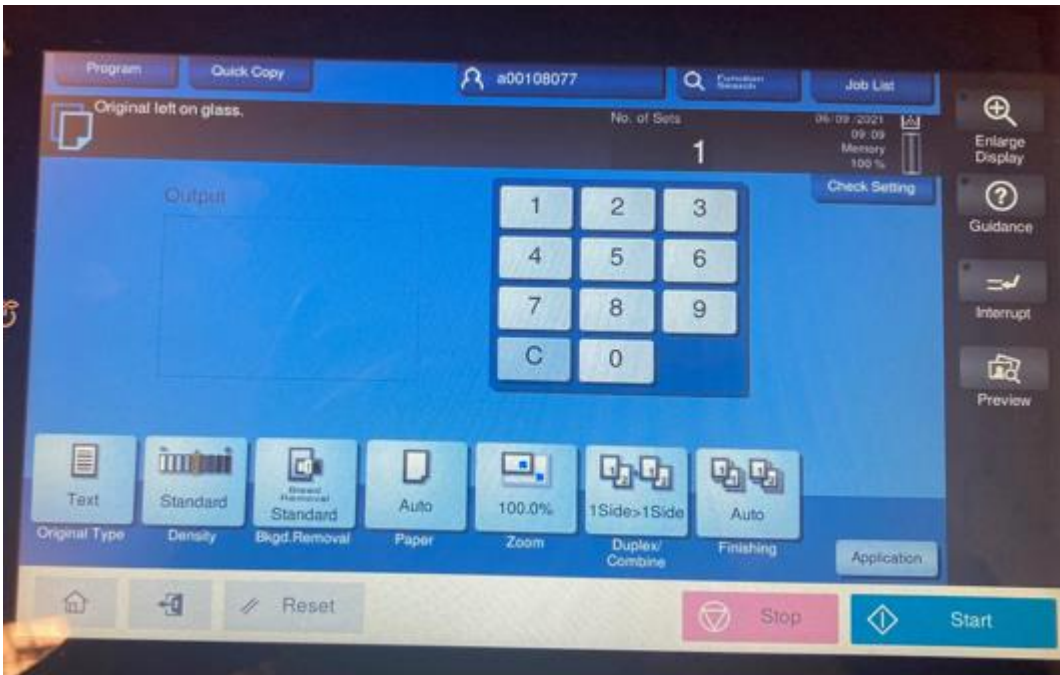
Program
Quick Copy
a00108077
Function Search
Job List

Original left on glass.
No. of Sets
1
06/09/2021
09:09
Memory
100 %

Enlarge Display
Check Setting
Guidance
Interrupt
Preview

Output

| 1 | 2 | 3 |
|---|---|---|
| 4 | 5 | 6 |
| 7 | 8 | 9 |
| C | 0 | |

Text
Original Type
Standard
Density
Bleed Removal
Standard
Bkgd.Removal
Auto
Paper
100.0%
Zoom
1Side>1Side
Duplex/ Combine
Auto
Finishing
Application

Reset
Stop
Start